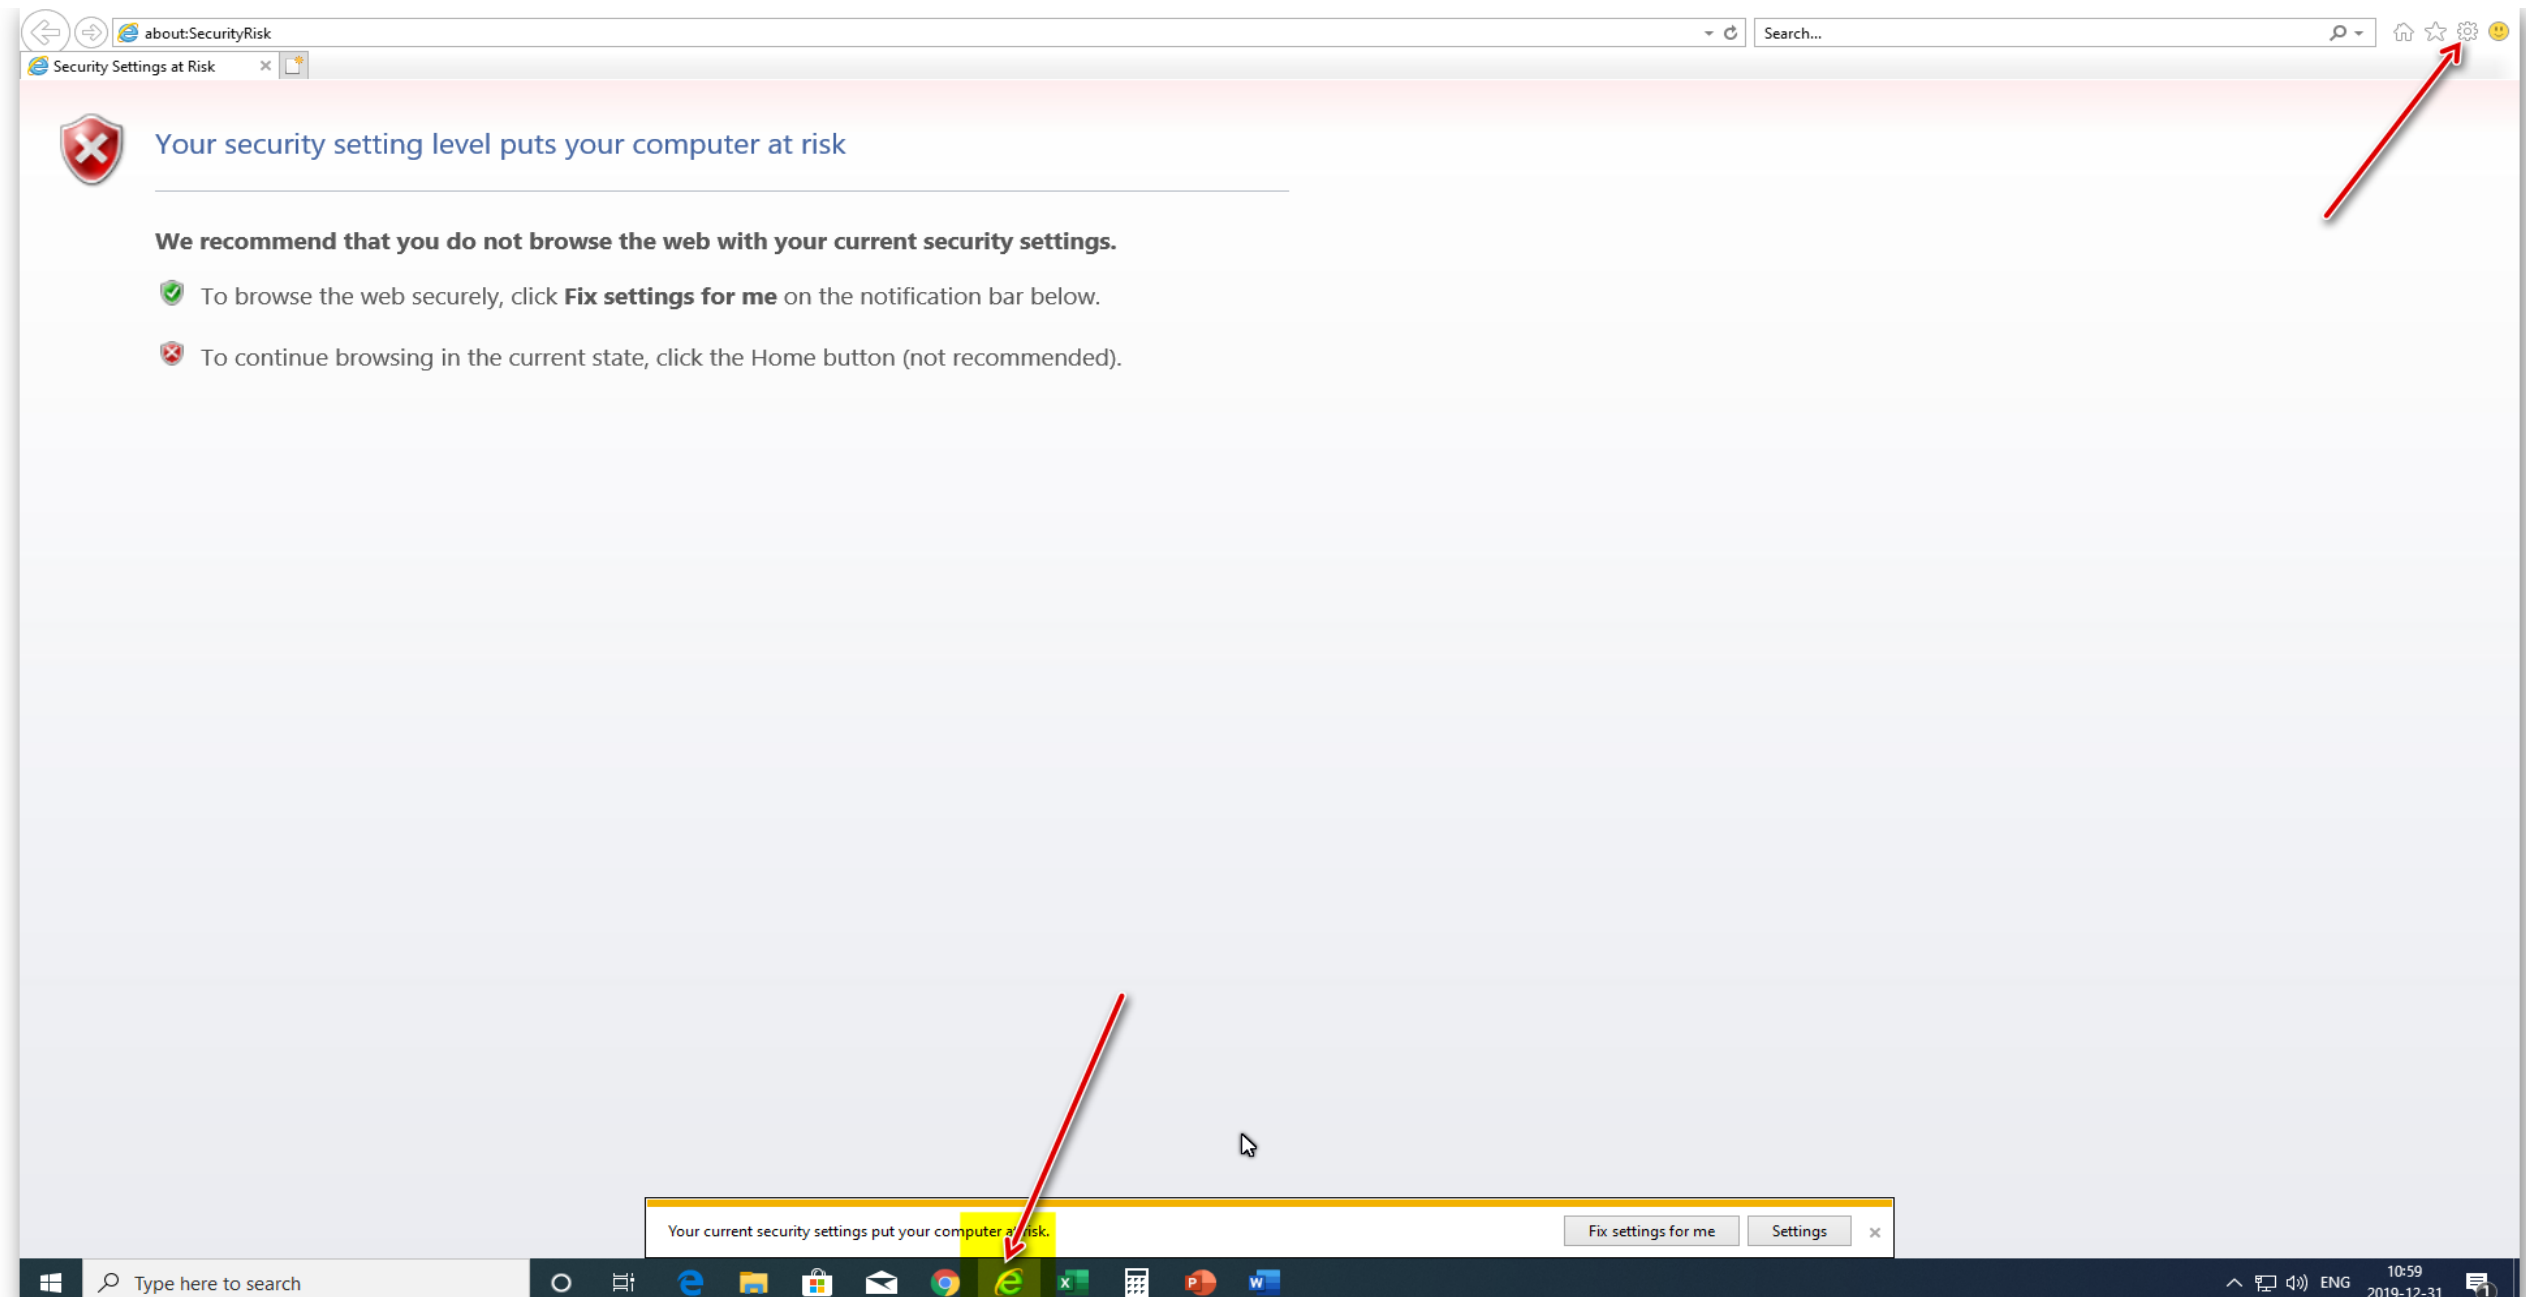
about:SecurityRisk

Search...

Security Settings at Risk

Your security setting level puts your computer at risk

We recommend that you do not browse the web with your current security settings.

To browse the web securely, click **Fix settings for me** on the notification bar below.

To continue browsing in the current state, click the Home button (not recommended).

Your current security settings put your computer at risk.

Fix settings for me

Settings

×

Type here to search

ENG

10:59

2019-12-31